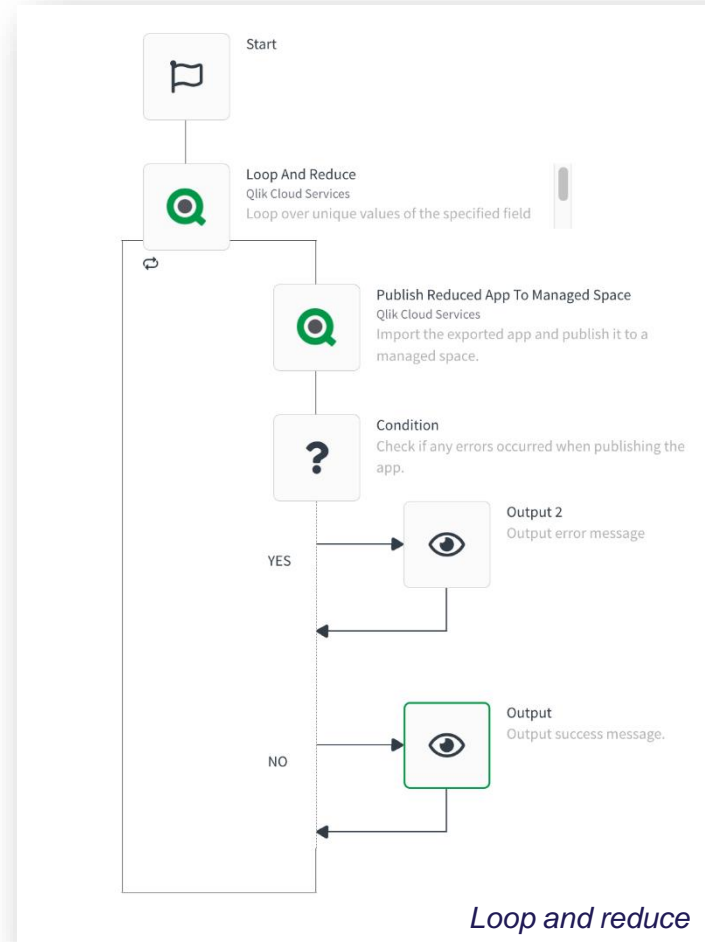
Start

Loop And Reduce
Qlik Cloud Services
Loop over unique values of the specified field

Publish Reduced App To Managed Space
Qlik Cloud Services
Import the exported app and publish it to a managed space.

Condition
Check if any errors occurred when publishing the app.

Output 2
Output error message

YES

Output
Output success message.

NO

Loop and reduce